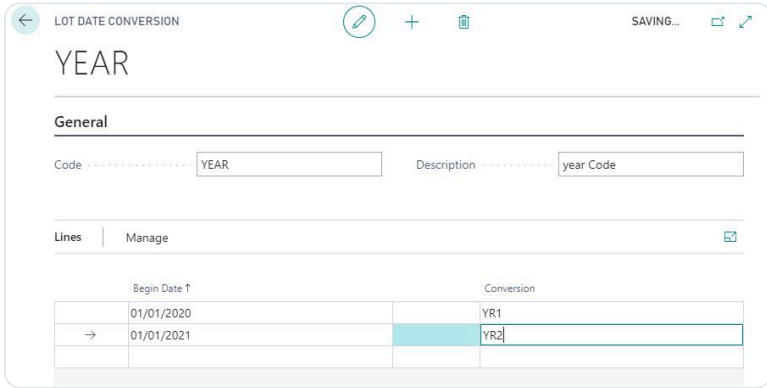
LOT DATE CONVERSION

SAVING...

YEAR

General

Code YEAR

Description year Code

Lines | Manage

| | Begin Date ↑ | | Conversion |
|---|---|---|---|
| | 01/01/2020 | | YR1 |
| → | 01/01/2021 | | YR2 |
| | | | |